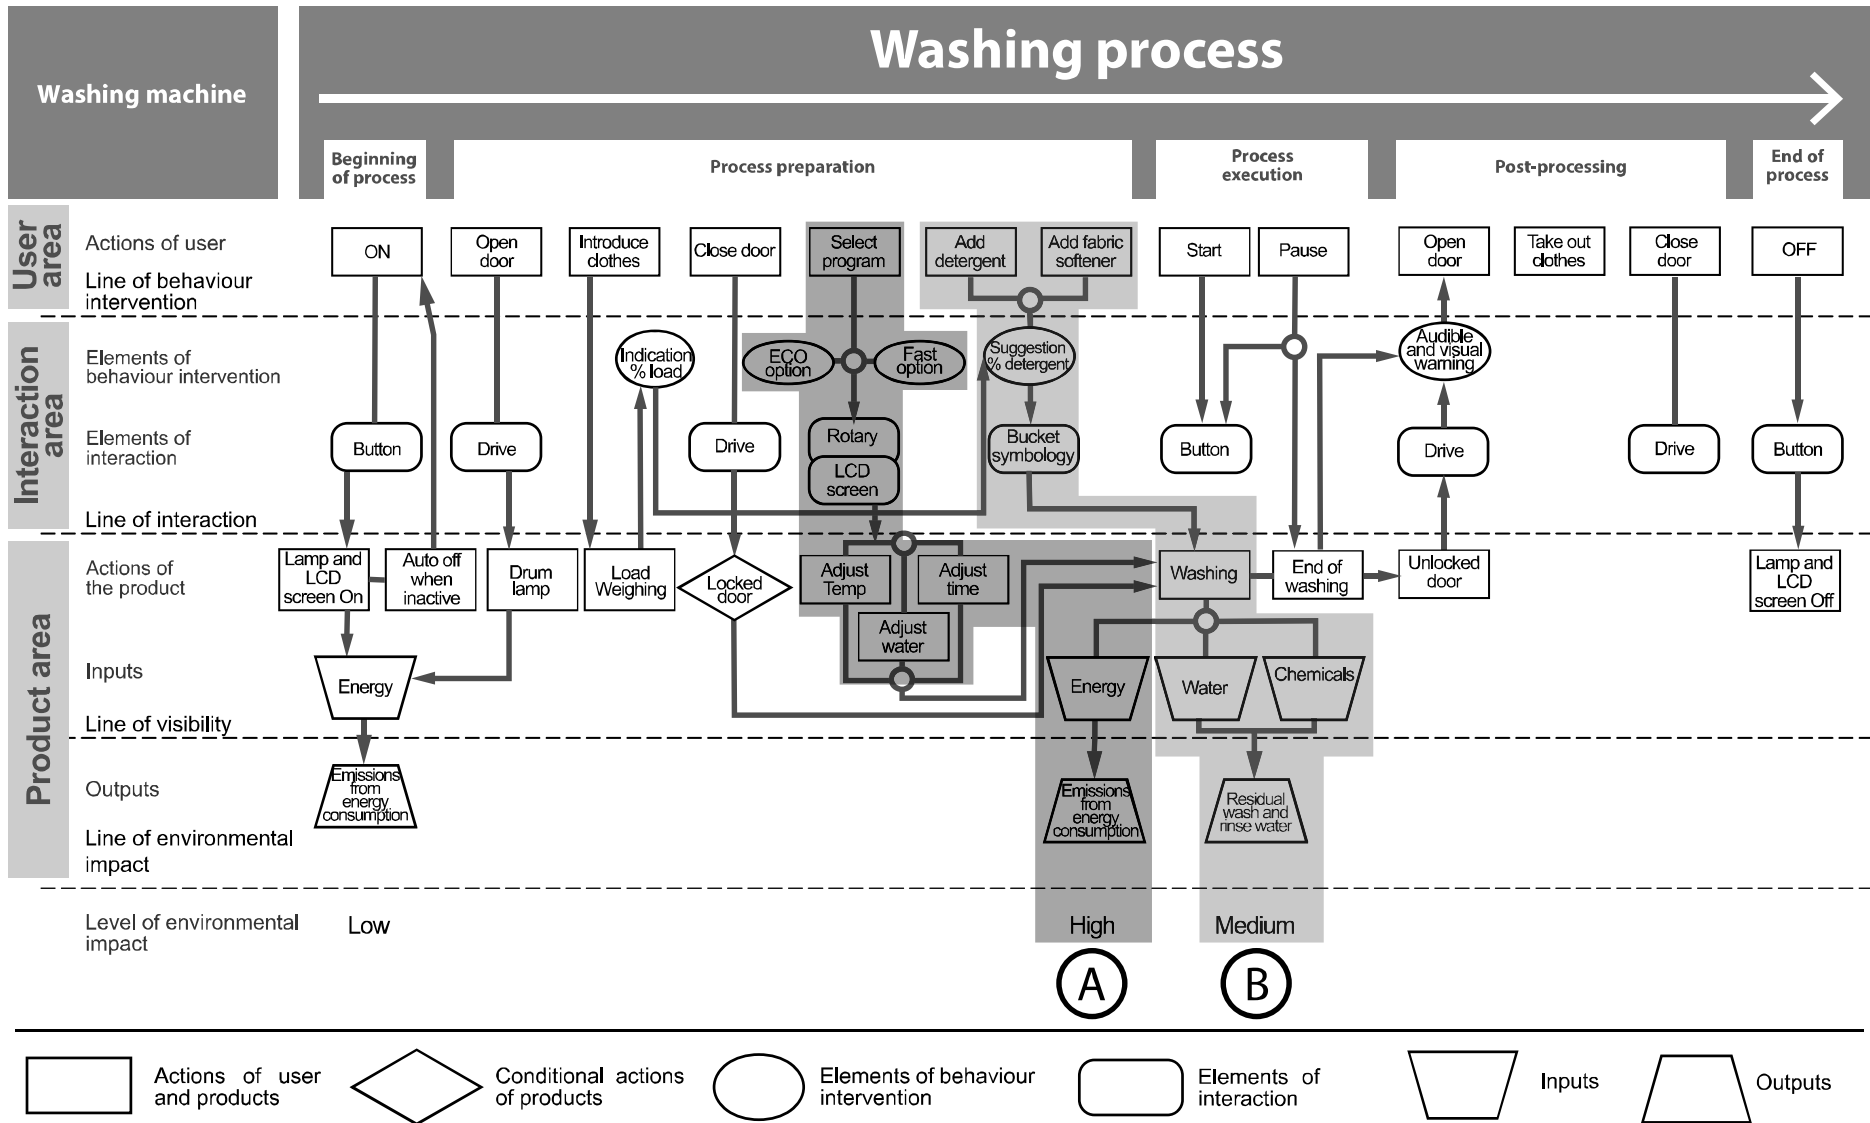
Washing machine

Washing process

Beginning of process

Process preparation

Process execution

Post-processing

End of process

User area

Actions of user

Line of behaviour intervention

ON

Open door

Introduce clothes

Close door

Select program

Add detergent

Add fabric softener

Start

Pause

Open door

Take out clothes

Close door

OFF

Interaction area

Elements of behaviour intervention

Indication % load

ECO option

Fast option

Suggestion % detergent

Audible and visual warning

Elements of interaction

Button

Drive

Drive

Rotary

LCD screen

Bucket symbology

Button

Drive

Drive

Button

Line of interaction

Product area

Actions of the product

Lamp and LCD screen On

Auto off when inactive

Drum lamp

Load Weighing

Locked door

Adjust Temp

Adjust time

Adjust water

Washing

End of washing

Unlocked door

Lamp and LCD screen Off

Inputs

Energy

Energy

Water

Chemicals

Line of visibility

Outputs

Emissions from energy consumption

Emissions from energy consumption

Residual wash and rinse water

Line of environmental impact

Level of environmental impact

Low

High

Medium

A

B

Actions of user and products

Conditional actions of products

Elements of behaviour intervention

Elements of interaction

Inputs

Outputs